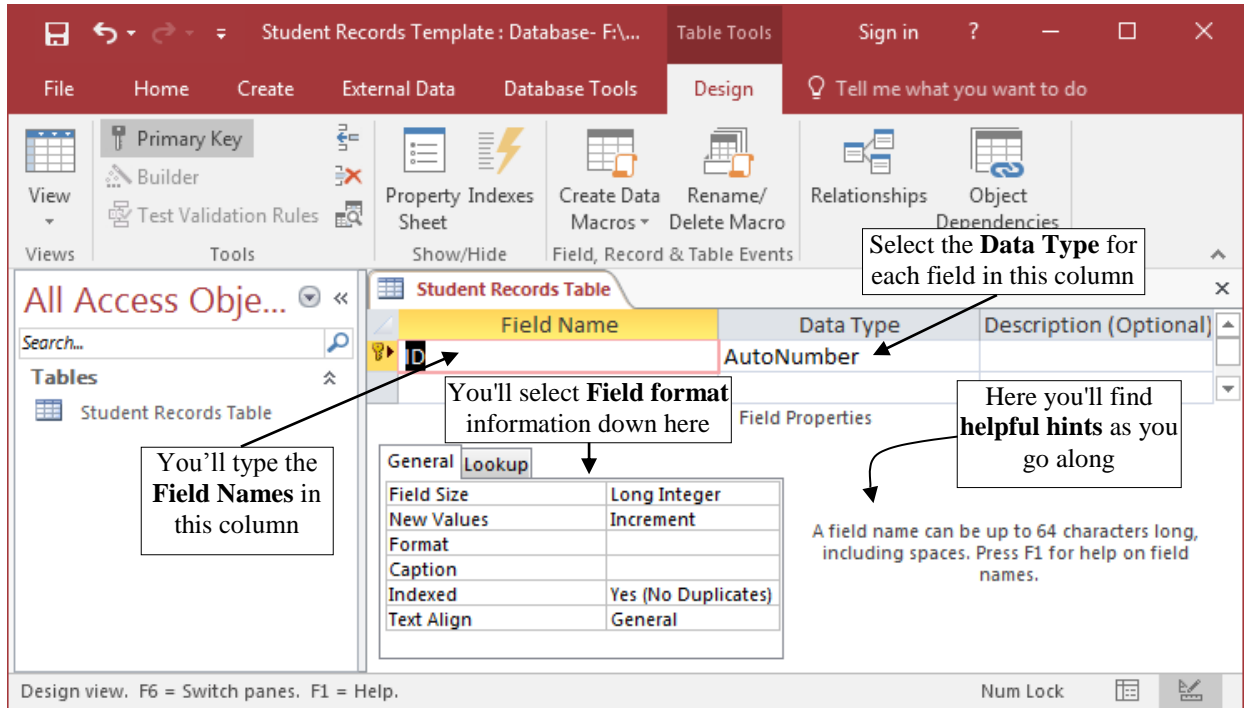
Student Records Template : Database- F:\... Table Tools Sign in ?

File Home Create External Data Database Tools Design Tell me what you want to do

View
Views

Primary Key
Builder
Test Validation Rules
Tools

Property Sheet Indexes
Show/Hide

Create Data Macros Rename/ Delete Macro
Field, Record & Table Events

Relationships Object Dependencies

Select the **Data Type** for each field in this column

All Access Obje...

Search...

Tables

Student Records Table

Student Records Table

| Field Name | Data Type | Description (Optional) |
|---|---|---|
| ID | AutoNumber | |

You'll select **Field format** information down here

Field Properties

Here you'll find **helpful hints** as you go along

You'll type the **Field Names** in this column

General Lookup

| Field Size | Long Integer |
|---|---|
| New Values | Increment |
| Format | |
| Caption | |
| Indexed | Yes (No Duplicates) |
| Text Align | General |

A field name can be up to 64 characters long, including spaces. Press F1 for help on field names.

Design view. F6 = Switch panes. F1 = Help.

Num Lock